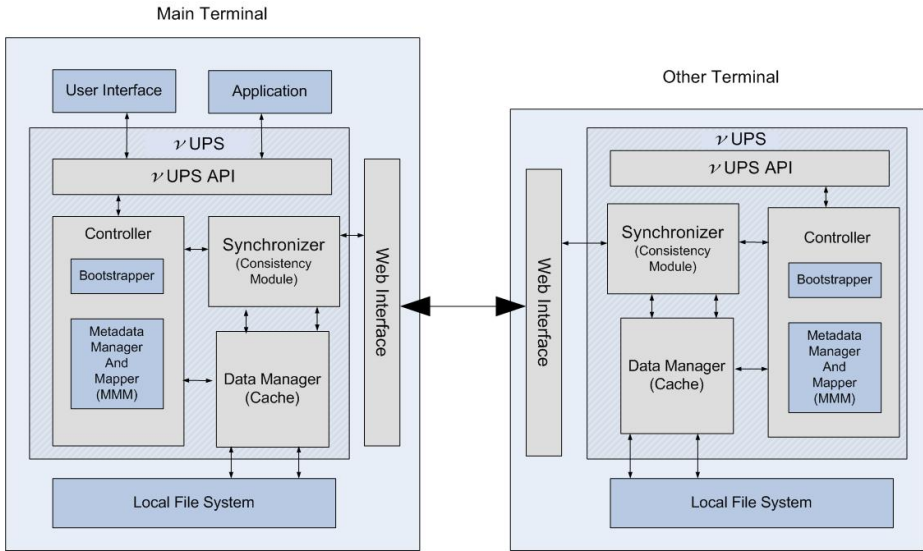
Main Terminal

User Interface

Application

$\nu$ UPS

$\nu$ UPS API

Controller

Bootstrapper

Metadata Manager And Mapper (MMM)

Synchronizer (Consistency Module)

Data Manager (Cache)

Web Interface

Local File System

Other Terminal

$\nu$ UPS

$\nu$ UPS API

Web Interface

Synchronizer (Consistency Module)

Controller

Bootstrapper

Data Manager (Cache)

Metadata Manager And Mapper (MMM)

Local File System